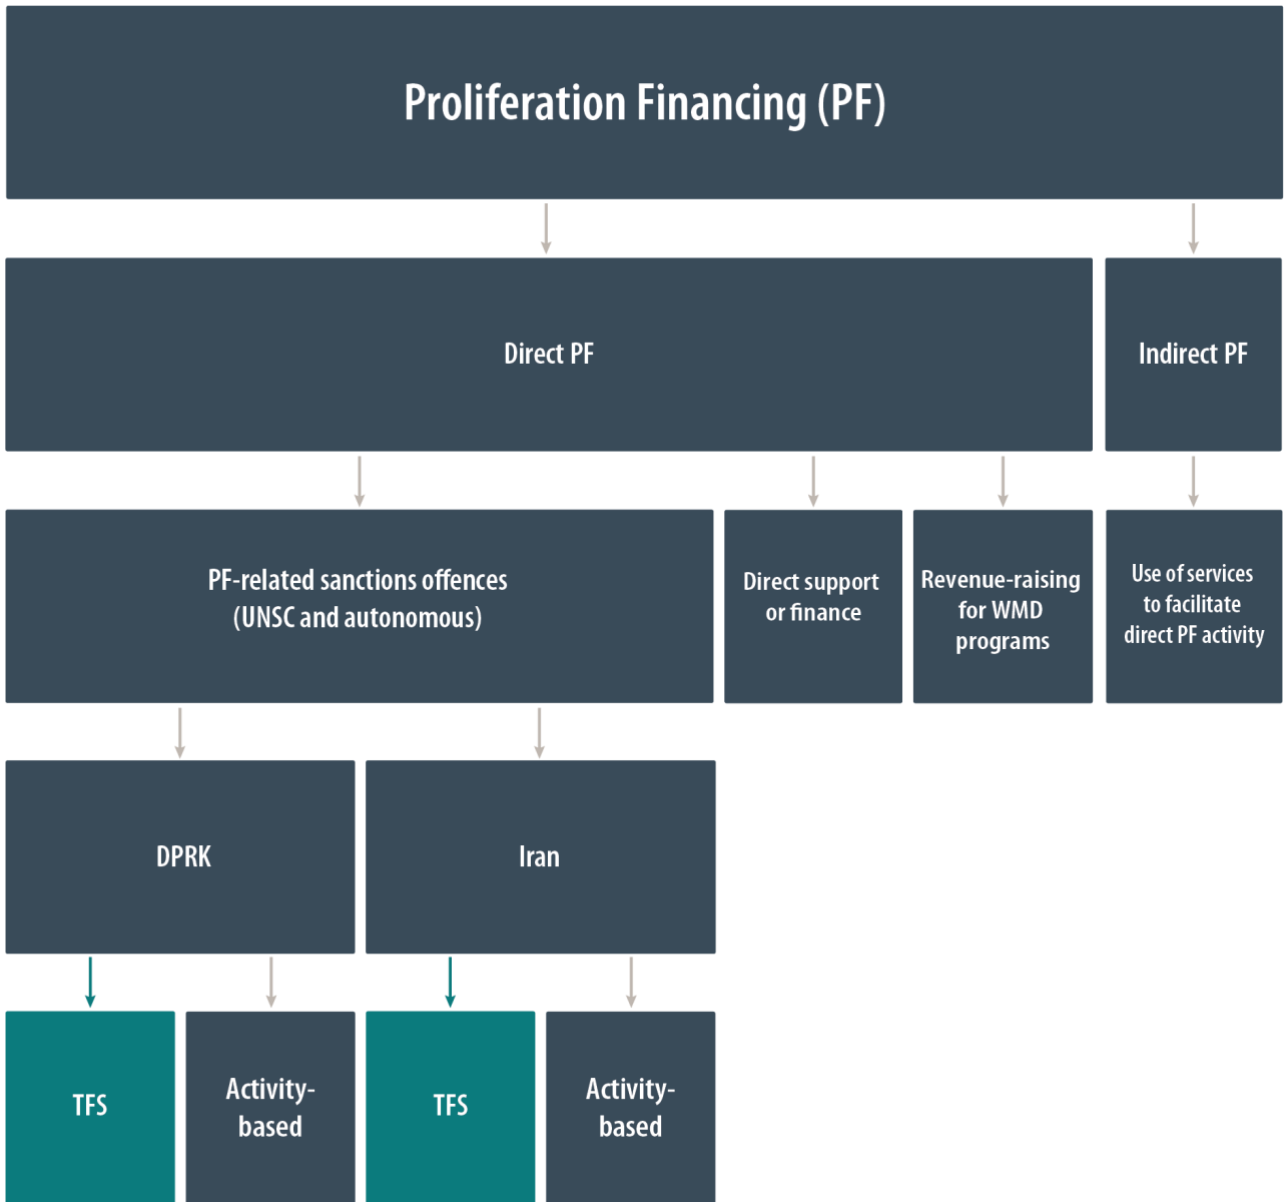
Proliferation Financing (PF)

Direct PF

Indirect PF

PF-related sanctions offences (UNSC and autonomous)

Direct support or finance

Revenue-raising for WMD programs

Use of services to facilitate direct PF activity

DPRK

Iran

TFS

Activity-based

TFS

Activity-based